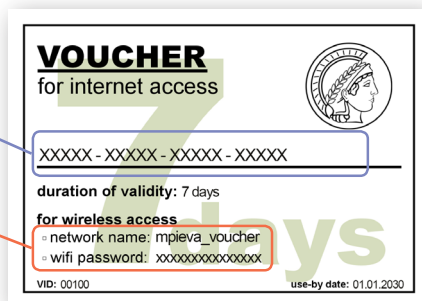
VOUCHER
for internet access

7 days

XXXXX - XXXXX - XXXXX - XXXXX

duration of validity: 7 days

for wireless access
◦ network name: mpieva_voucher
◦ wifi password: xxxxxxxxxxxxxxx

VID: 00100

use-by date: 01.01.2030